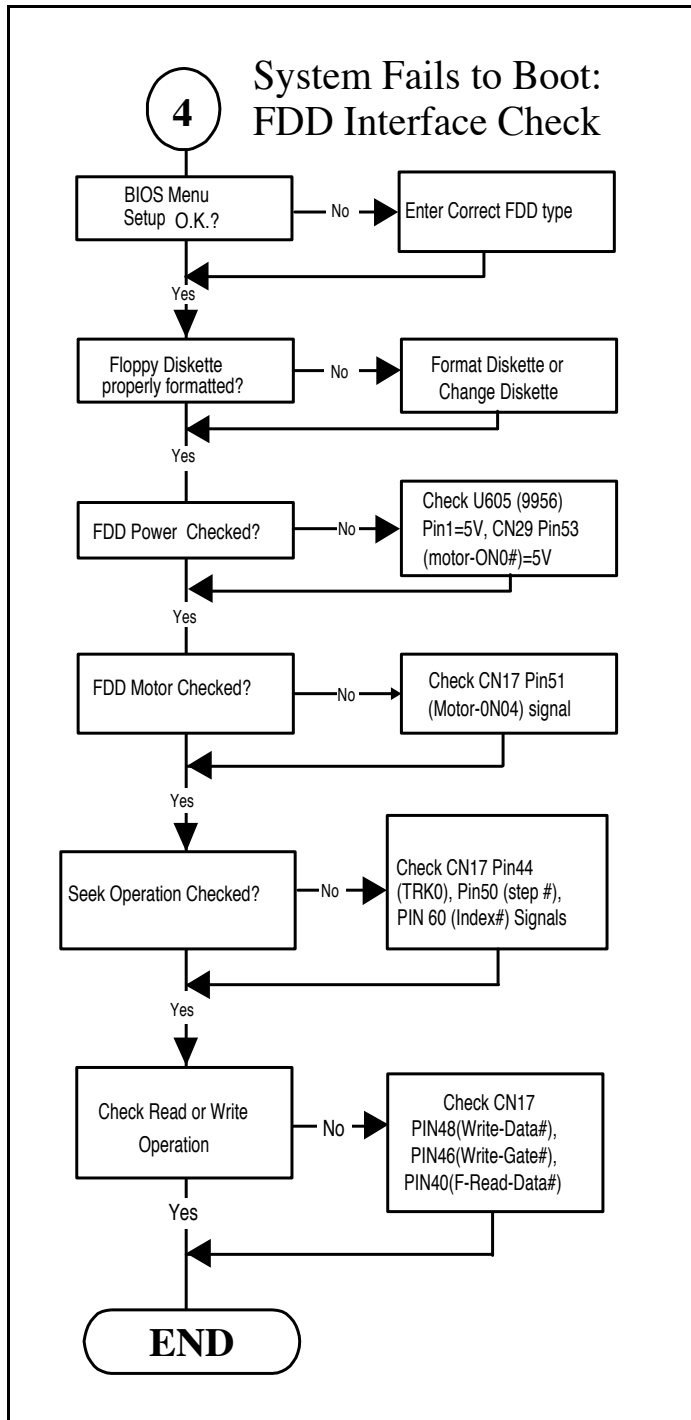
4

System Fails to Boot: FDD Interface Check

BIOS Menu Setup O.K.?

No

Enter Correct FDD type

Yes

Floppy Diskette properly formatted?

No

Format Diskette or Change Diskette

Yes

FDD Power Checked?

No

Check U605 (9956) Pin1=5V, CN29 Pin53 (motor-ON0#)=5V

Yes

FDD Motor Checked?

No

Check CN17 Pin51 (Motor-0N04) signal

Yes

Seek Operation Checked?

No

Check CN17 Pin44 (TRK0), Pin50 (step #), PIN 60 (Index#) Signals

Yes

Check Read or Write Operation

No

Check CN17 PIN48(Write-Data#), PIN46(Write-Gate#), PIN40(F-Read-Data#)

Yes

END